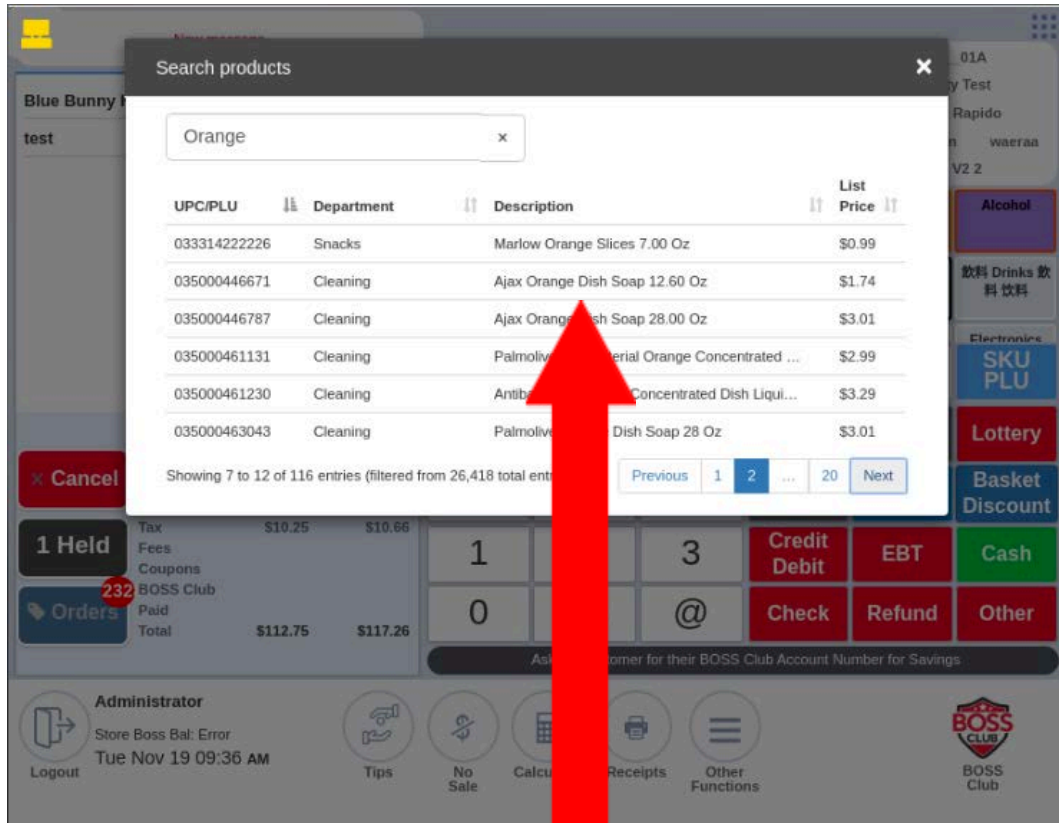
Search products

Orange ×

| UPC/PLU | Department | Description | List Price |
|---|---|---|---|
| 033314222226 | Snacks | Marlow Orange Slices 7.00 Oz | $0.99 |
| 035000446671 | Cleaning | Ajax Orange Dish Soap 12.60 Oz | $1.74 |
| 035000446787 | Cleaning | Ajax Orange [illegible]ish Soap 28.00 Oz | $3.01 |
| 035000461131 | Cleaning | Palmoliv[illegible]erial Orange Concentrated ... | $2.99 |
| 035000461230 | Cleaning | Antib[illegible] Concentrated Dish Liqui... | $3.29 |
| 035000463043 | Cleaning | Palmolive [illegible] Dish Soap 28 Oz | $3.01 |

Showing 7 to 12 of 116 entries (filtered from 26,418 total entr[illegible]

Previous 1 2 ... 20 Next

Blue Bunny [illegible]
test

01A
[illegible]y Test
Rapido
waeraa
V2 2

Alcohol
飲料 Drinks 飲料 饮料
Electronics
SKU PLU
Lottery
Basket Discount

× Cancel
1 Held
232 Orders

Tax $10.25 $10.66
Fees
Coupons
BOSS Club
Paid
Total $112.75 $117.26

1 3
0 @

Credit Debit
EBT
Cash
Check
Refund
Other

Ask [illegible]tomer for their BOSS Club Account Number for Savings

Administrator
Store Boss Bal: Error
Tue Nov 19 09:36 AM
Logout
Tips
No Sale
Calcu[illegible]
Receipts
Other Functions
BOSS CLUB
BOSS Club